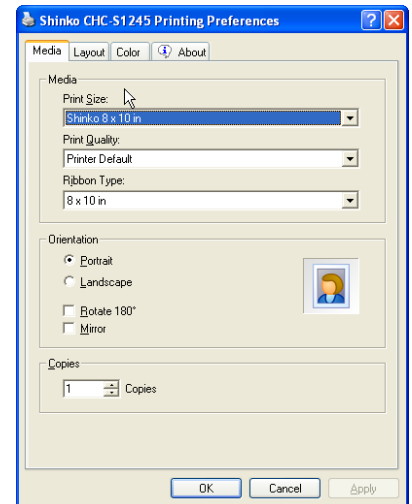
Shinko CHC-S1245 Printing Preferences

Media | Layout | Color | About

Media

Print Size:

Shinko 8 x 10 in

Print Quality:

Printer Default

Ribbon Type:

8 x 10 in

Orientation

Portrait

Landscape

Rotate 180°

Mirror

Copies

1 Copies

OK | Cancel | Apply